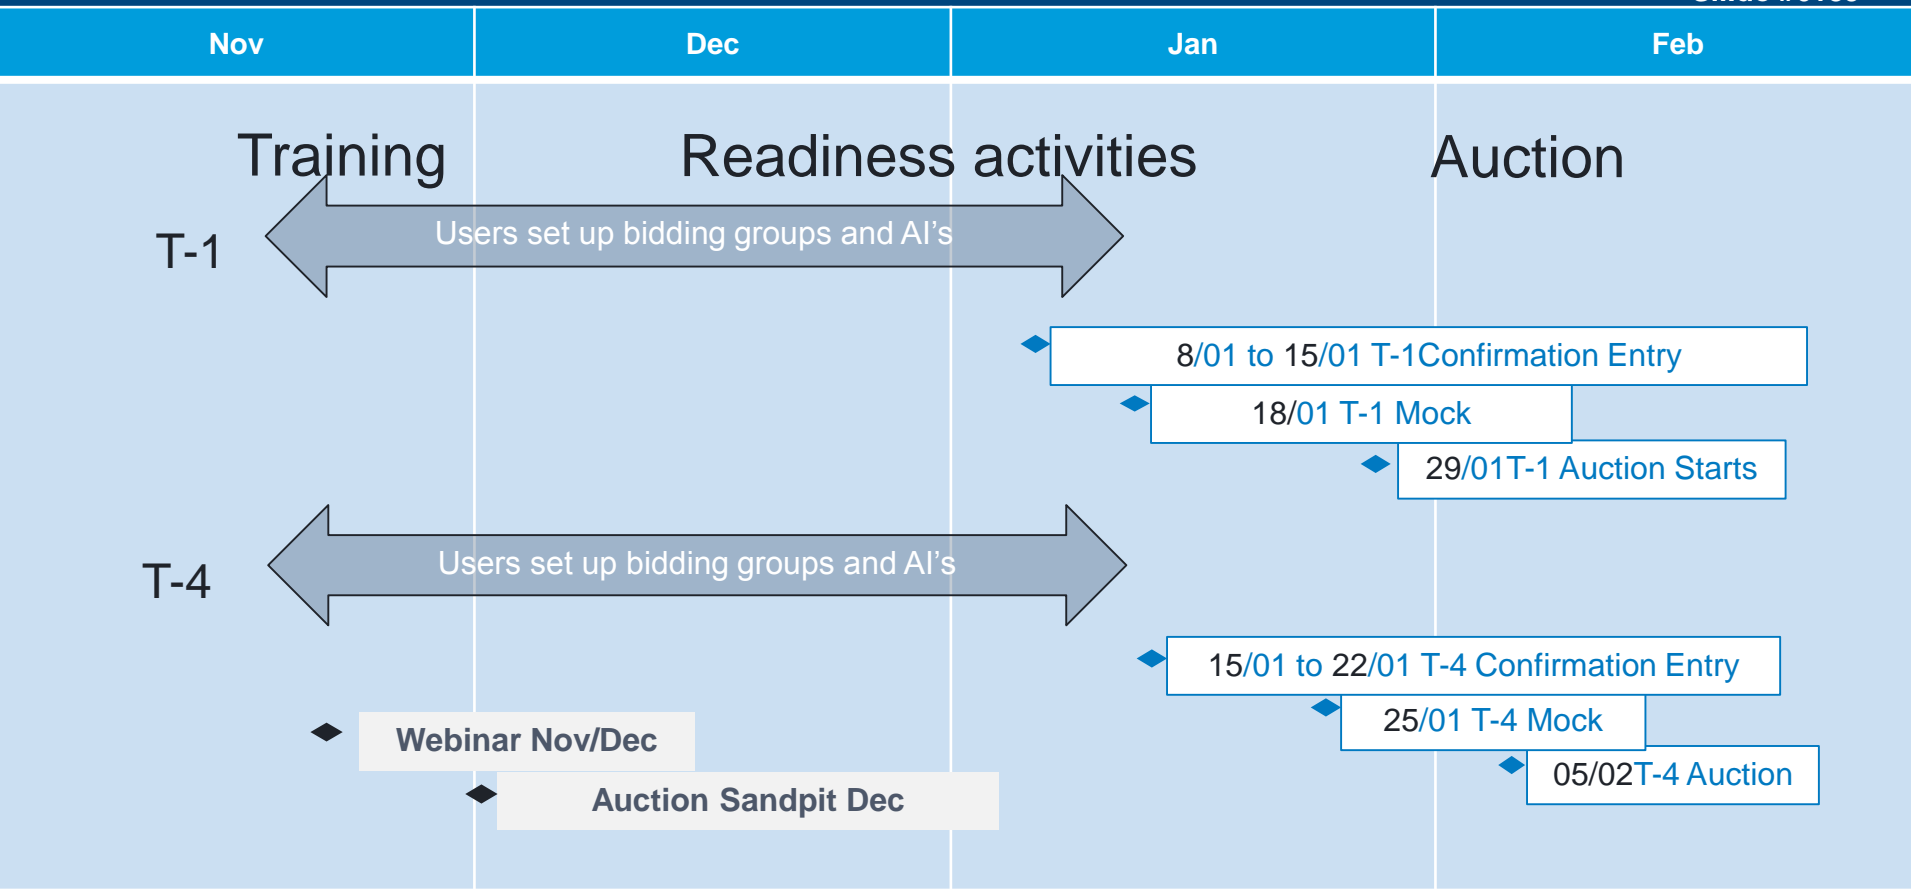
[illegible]

| Nov | Dec | Jan | Feb |
|---|---|---|---|

Training

Readiness activities

Auction

T-1

Users set up bidding groups and AI’s

8/01 to 15/01 T-1Confirmation Entry

18/01 T-1 Mock

29/01T-1 Auction Starts

T-4

Users set up bidding groups and AI’s

15/01 to 22/01 T-4 Confirmation Entry

25/01 T-4 Mock

05/02T-4 Auction

Webinar Nov/Dec

Auction Sandpit Dec